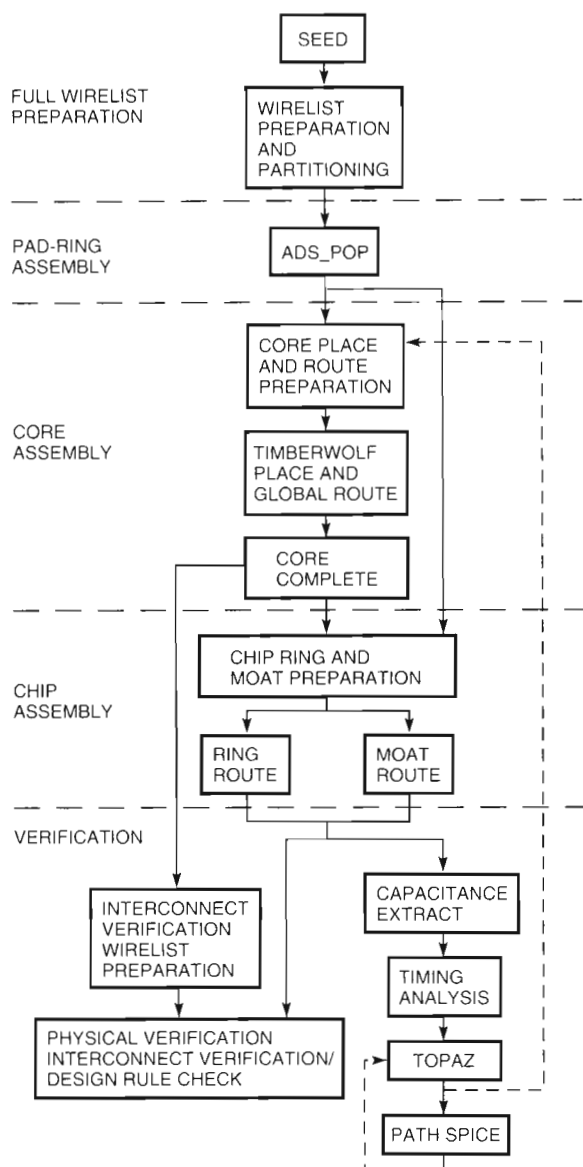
SEED

FULL WIRELIST PREPARATION

WIRELIST PREPARATION AND PARTITIONING

PAD-RING ASSEMBLY

ADS_POP

CORE ASSEMBLY

CORE PLACE AND ROUTE PREPARATION

TIMBERWOLF PLACE AND GLOBAL ROUTE

CORE COMPLETE

CHIP ASSEMBLY

CHIP RING AND MOAT PREPARATION

RING ROUTE

MOAT ROUTE

VERIFICATION

INTERCONNECT VERIFICATION WIRELIST PREPARATION

CAPACITANCE EXTRACT

TIMING ANALYSIS

PHYSICAL VERIFICATION INTERCONNECT VERIFICATION/ DESIGN RULE CHECK

TOPAZ

PATH SPICE